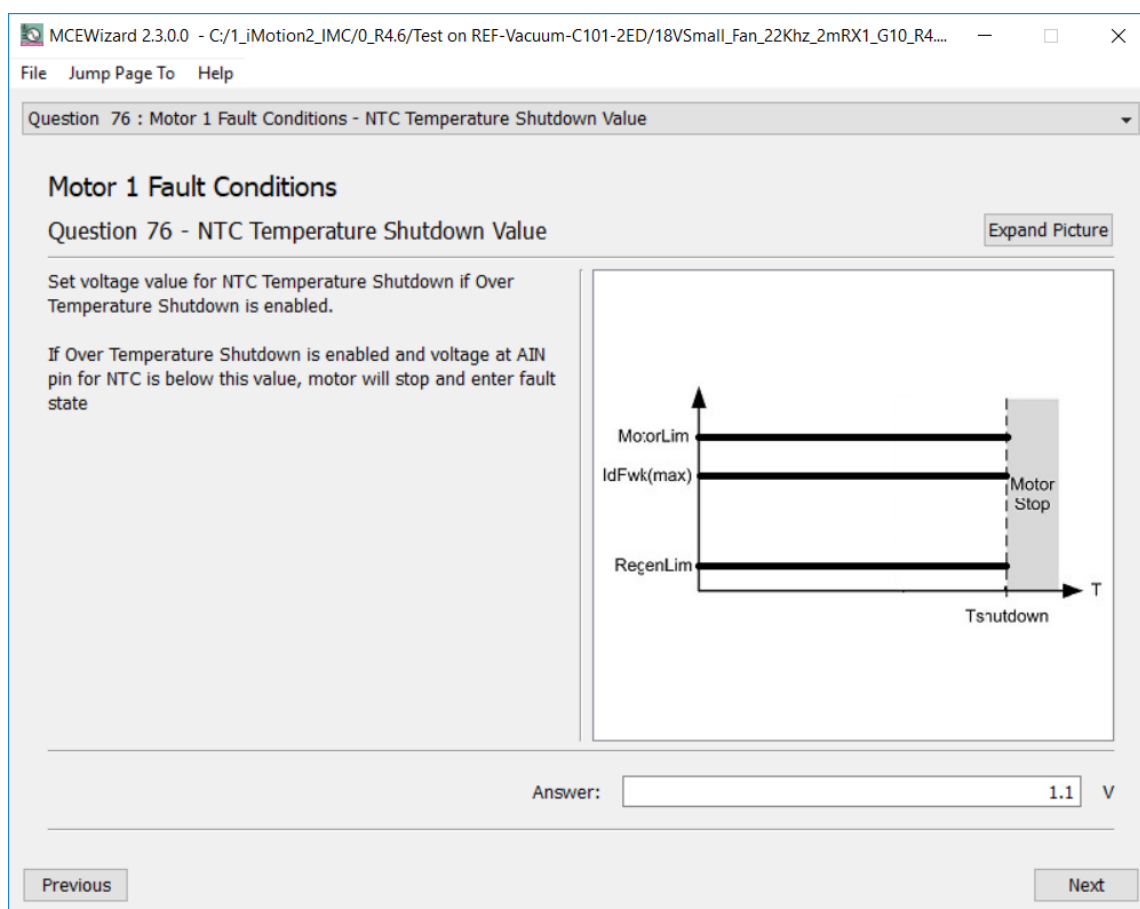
MCEWizard 2.3.0.0 - C:/1_iMotion2_IMC/0_R4.6/Test on REF-Vacuum-C101-2ED/18VSmall_Fan_22Khz_2mRX1_G10_R4....

File Jump Page To Help

Question 76 : Motor 1 Fault Conditions - NTC Temperature Shutdown Value

Motor 1 Fault Conditions

Question 76 - NTC Temperature Shutdown Value

Expand Picture

Set voltage value for NTC Temperature Shutdown if Over Temperature Shutdown is enabled.

If Over Temperature Shutdown is enabled and voltage at AIN pin for NTC is below this value, motor will stop and enter fault state

MotorLim
IdFwk(max)
RegenLim
Motor Stop
T
Tshutdown

Answer: 1.1 V

Previous

Next